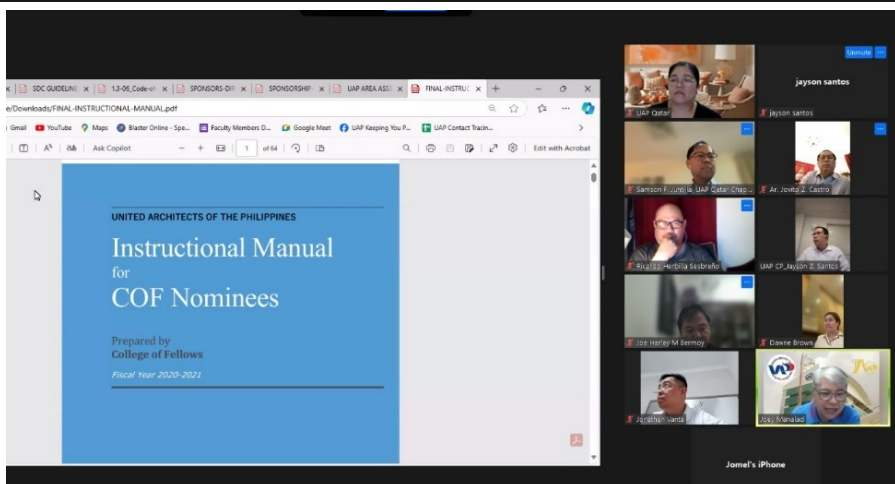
SDC GUIDELINE × 13-06_Code-of × SPONSORS-DI × SPONSORSHIP × UAP AREA ASS × FINAL-INSTRUC × +

e/Downloads/FINAL-INSTRUCTIONAL-MANUAL.pdf

Gmail YouTube Maps Blaster Online - Spe... Faculty Members D... Google Meet UAP Keeping You P... UAP Contact Tracin...

Ask Copilot — + 1 of 64 Edit with Acrobat

UNITED ARCHITECTS OF THE PHILIPPINES

Instructional Manual for COF Nominees

Prepared by College of Fellows

Fiscal Year 2020-2021

UAP Qatar

Unmute

jayson santos

jayson santos

Samson F. Jumilla, UAP Qatar Chap...

Ar. Jovito Z. Castro

Ricardo Herbilla Sesbreño

UAP CP_Jayson Z. Santos

Joe Harley M Bermoy

Dawne Brown

Jonathan Vanta

Joey Manalad

Jomel's iPhone